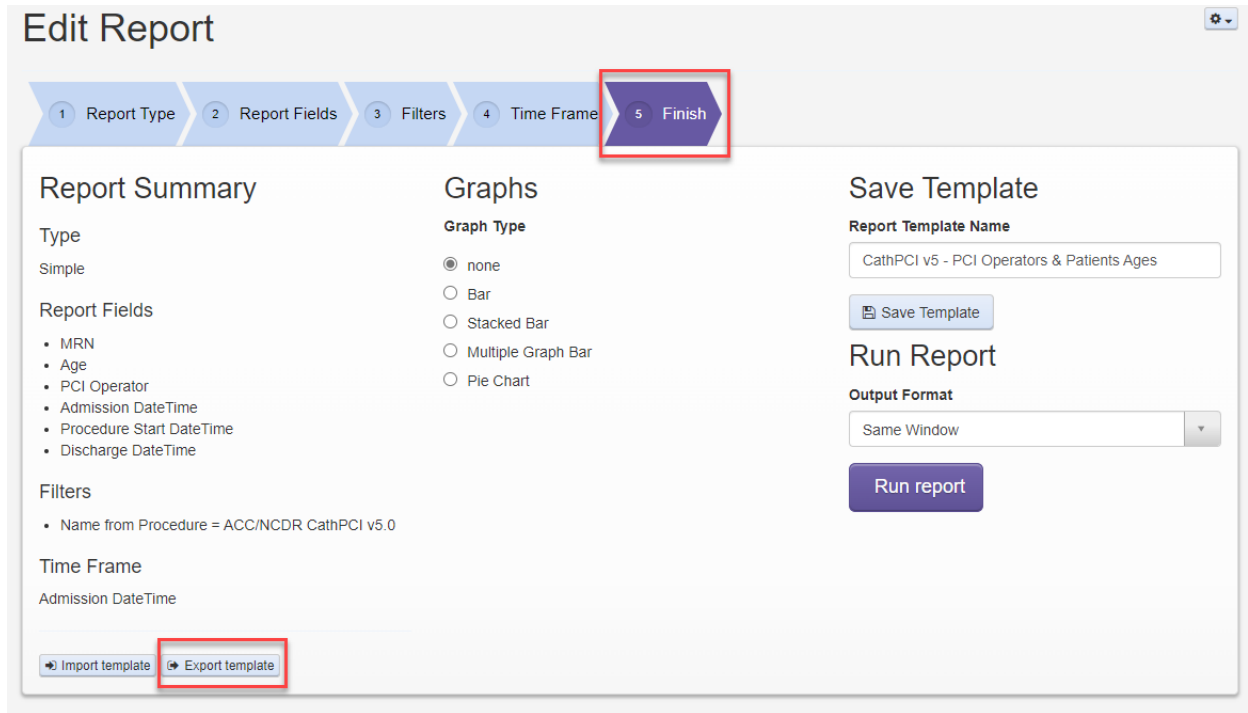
Edit Report

1 Report Type
2 Report Fields
3 Filters
4 Time Frame
5 Finish

Report Summary

Type

Simple

Report Fields

- MRN
- Age
- PCI Operator
- Admission DateTime
- Procedure Start DateTime
- Discharge DateTime

Filters

- Name from Procedure = ACC/NCDR CathPCI v5.0

Time Frame

Admission DateTime

Import template
Export template

Graphs

Graph Type

none
Bar
Stacked Bar
Multiple Graph Bar
Pie Chart

Save Template

Report Template Name

CathPCI v5 - PCI Operators & Patients Ages

Save Template

Run Report

Output Format

Same Window

Run report